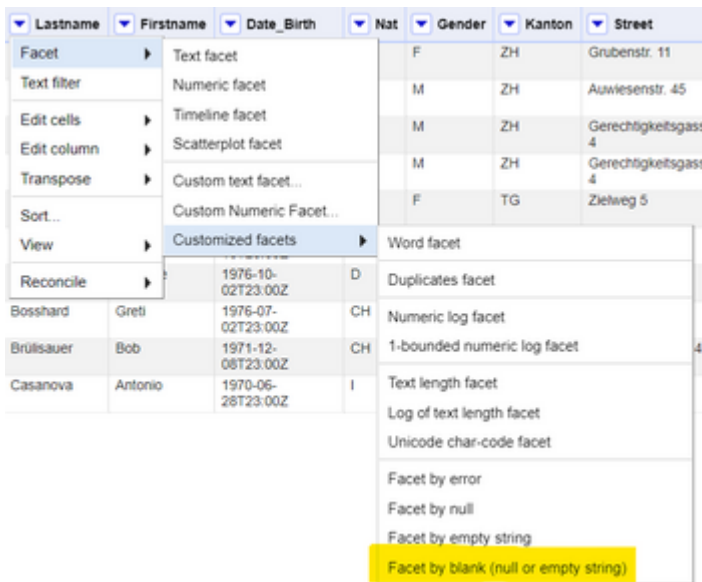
Lastname | Firstname | Date_Birth | Nat | Gender | Kanton | Street

Facet
Text filter
Edit cells
Edit column
Transpose
Sort...
View
Reconcile

Text facet
Numeric facet
Timeline facet
Scatterplot facet
Custom text facet...
Custom Numeric Facet...
Customized facets

Word facet
Duplicates facet
Numeric log facet
1-bounded numeric log facet
Text length facet
Log of text length facet
Unicode char-code facet
Facet by error
Facet by null
Facet by empty string
Facet by blank (null or empty string)

| Lastname | Firstname | Date_Birth | Nat | Gender | Kanton | Street |
|---|---|---|---|---|---|---|
| | | | | F | ZH | Grubenstr. 11 |
| | | | | M | ZH | Auwiesenstr. 45 |
| | | | | M | ZH | Gerechtigkeitsgass 4 |
| | | | | M | ZH | Gerechtigkeitsgass 4 |
| | | | | F | TG | Zielweg 5 |
| | | 1976-10-02T23:00Z | D | | | |
| Bosshard | Greti | 1976-07-02T23:00Z | CH | | | |
| Brülisauer | Bob | 1971-12-08T23:00Z | CH | | | |
| Casanova | Antonio | 1970-06-28T23:00Z | I | | | |